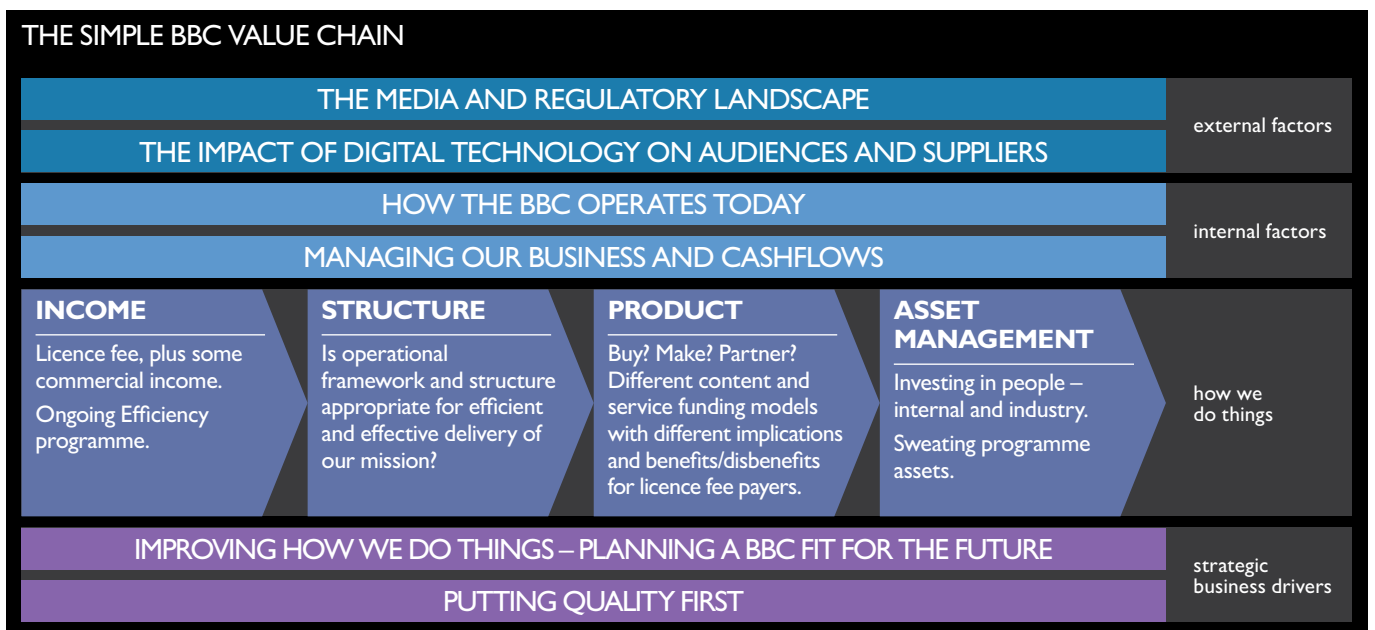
THE SIMPLE BBC VALUE CHAIN

THE MEDIA AND REGULATORY LANDSCAPE

THE IMPACT OF DIGITAL TECHNOLOGY ON AUDIENCES AND SUPPLIERS

external factors

HOW THE BBC OPERATES TODAY

MANAGING OUR BUSINESS AND CASHFLOWS

internal factors

INCOME

Licence fee, plus some commercial income.

Ongoing Efficiency programme.

STRUCTURE

Is operational framework and structure appropriate for efficient and effective delivery of our mission?

PRODUCT

Buy? Make? Partner? Different content and service funding models with different implications and benefits/disbenefits for licence fee payers.

ASSET MANAGEMENT

Investing in people – internal and industry.

Sweating programme assets.

how we do things

IMPROVING HOW WE DO THINGS – PLANNING A BBC FIT FOR THE FUTURE

PUTTING QUALITY FIRST

strategic business drivers